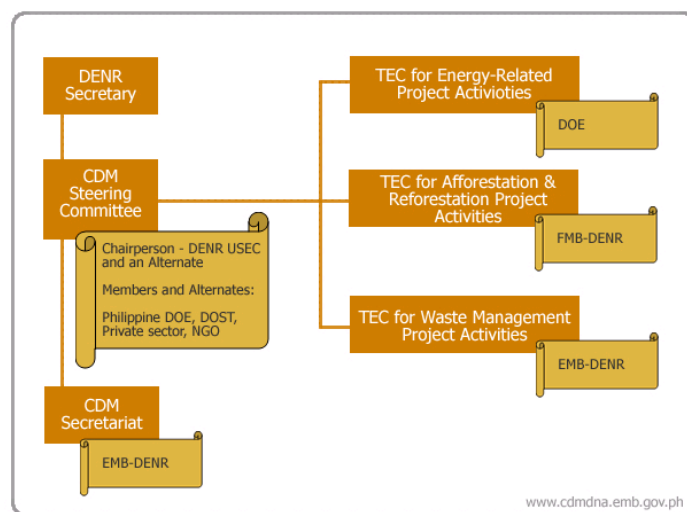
DENR Secretary

CDM Steering Committee

Chairperson - DENR USEC and an Alternate

Members and Alternates:

Philippine DOE, DOST, Private sector, NGO

CDM Secretariat

EMB-DENR

TEC for Energy-Related Project Activioties

DOE

TEC for Afforestation & Reforestation Project Activities

FMB-DENR

TEC for Waste Management Project Activities

EMB-DENR

www.cdmdna.emb.gov.ph